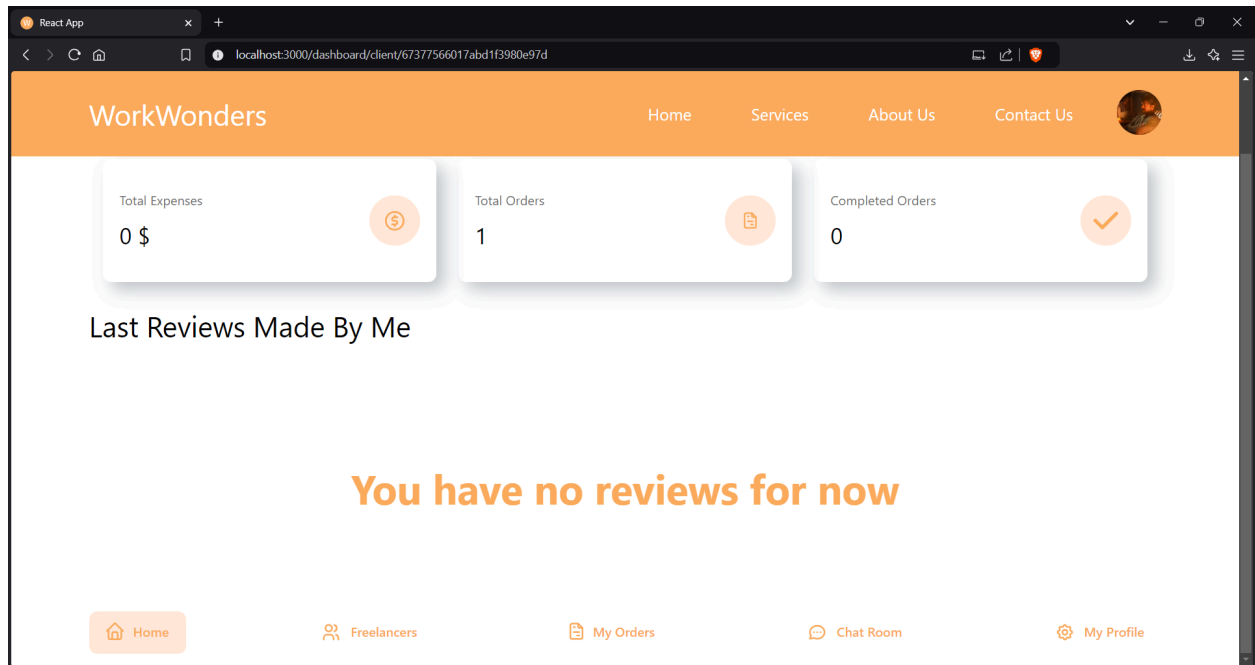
React App

localhost:3000/dashboard/client/67377566017abd1f3980e97d

WorkWonders

Home Services About Us Contact Us

Total Expenses
0 $

Total Orders
1

Completed Orders
0

Last Reviews Made By Me

You have no reviews for now

Home Freelancers My Orders Chat Room My Profile